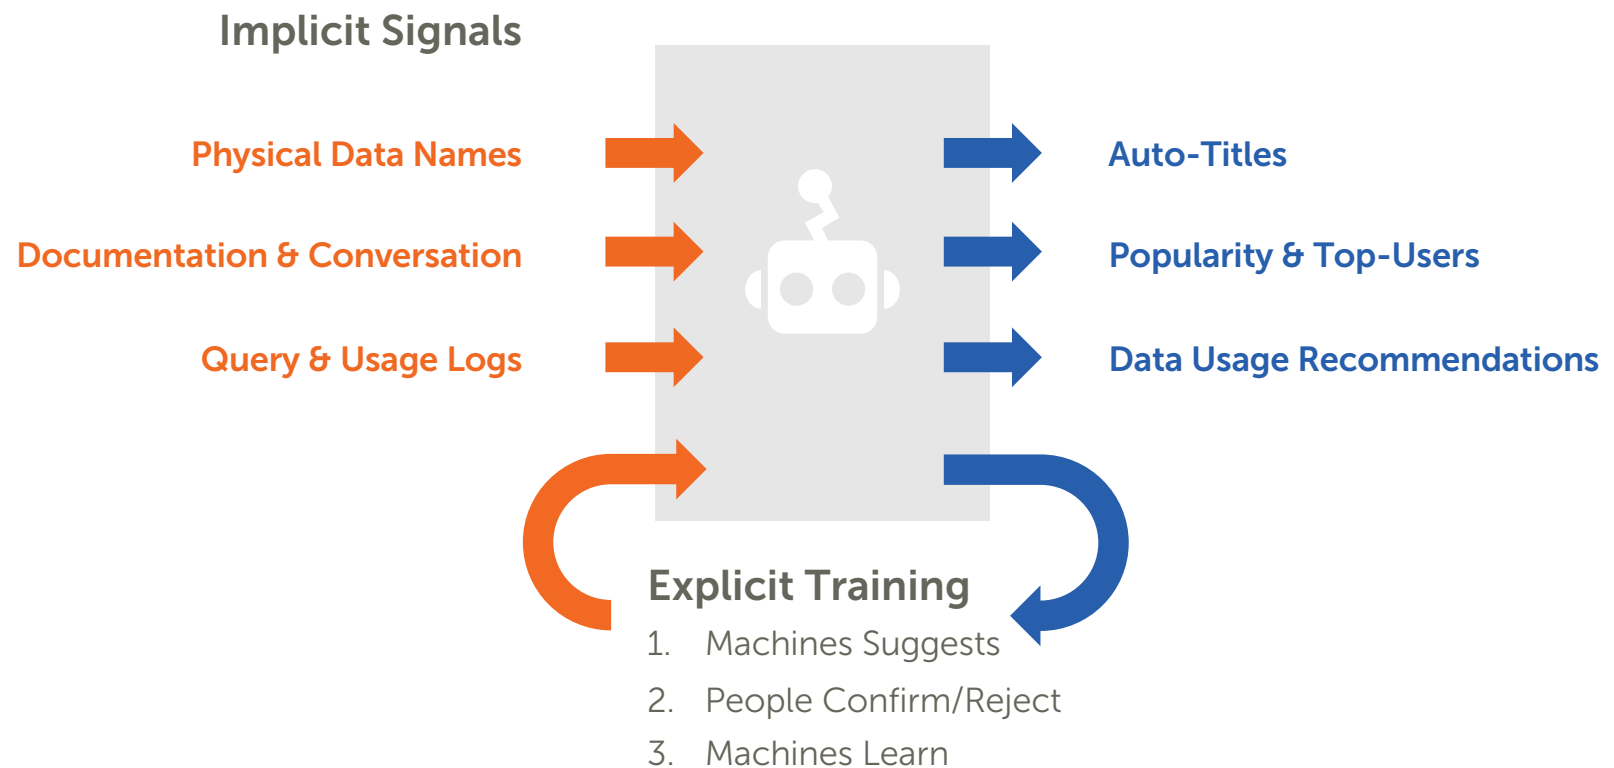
Implicit Signals

Physical Data Names

Documentation & Conversation

Query & Usage Logs

Auto-Titles

Popularity & Top-Users

Data Usage Recommendations

Explicit Training

1. Machines Suggests

2. People Confirm/Reject

3. Machines Learn